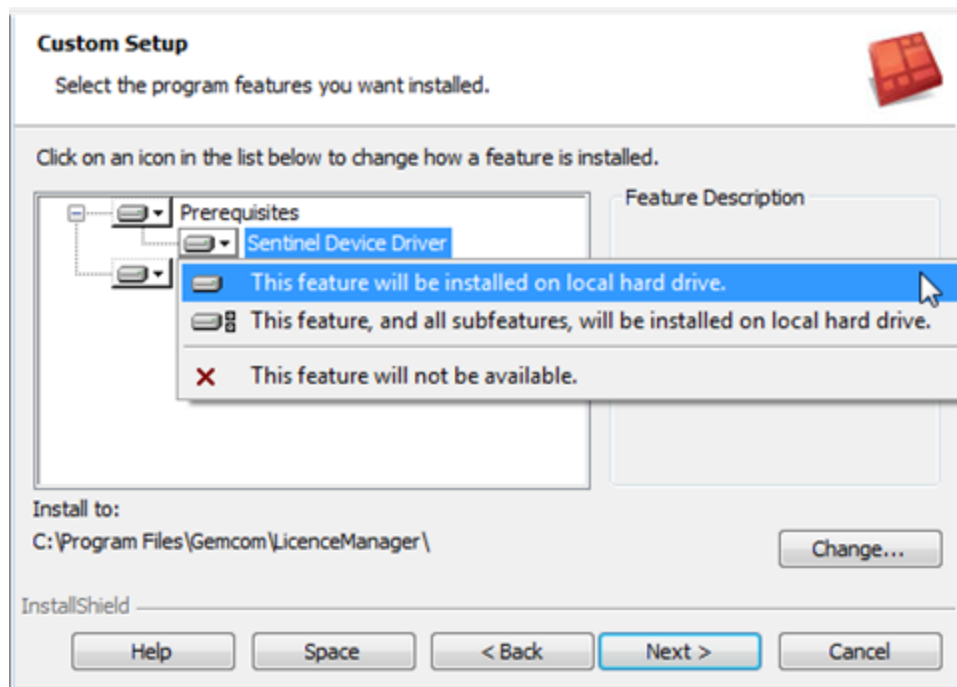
Custom Setup
Select the program features you want installed.

Click on an icon in the list below to change how a feature is installed.

Prerequisites
Sentinel Device Driver

This feature will be installed on local hard drive.
This feature, and all subfeatures, will be installed on local hard drive.
This feature will not be available.

Feature Description

Install to:
C:\Program Files\Gemcom\LicenceManager\

Change...

InstallShield

Help
Space
< Back
Next >
Cancel